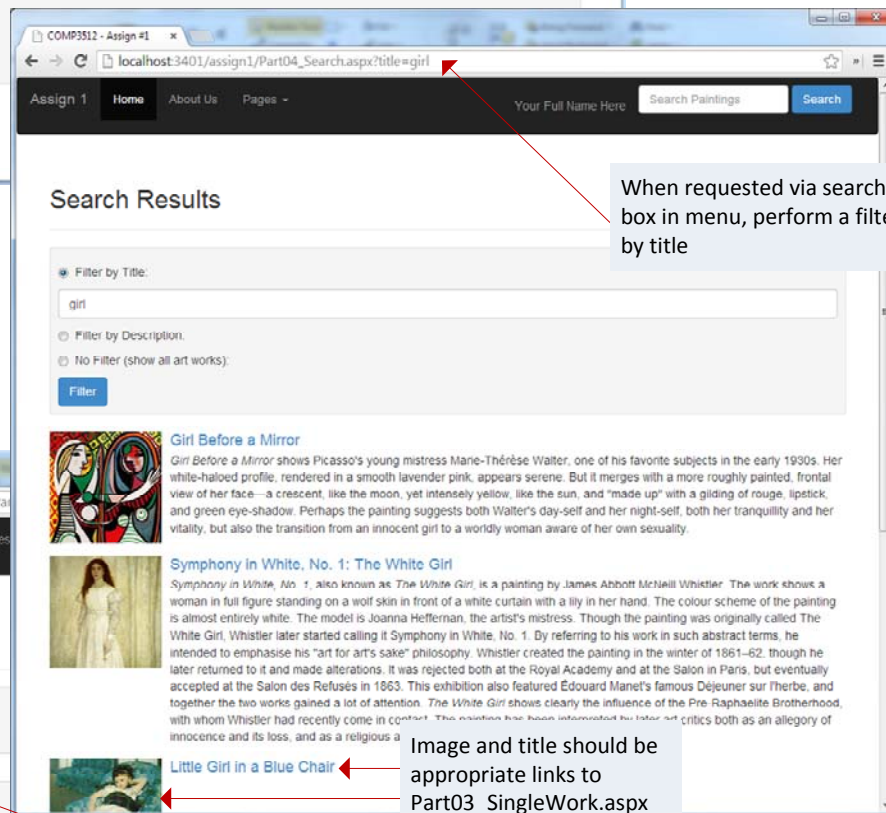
COMP3512 - Assign #1 ×

localhost:3401/assign1/Part04_Search.aspx?title=girl

Assign 1 Home About Us Pages Your Full Name Here Search Paintings Search

When requested via search box in menu, perform a filte by title

Search Results

Filter by Title:

girl

Filter by Description.

No Filter (show all art works):

Filter

Girl Before a Mirror

*Girl Before a Mirror* shows Picasso's young mistress Marie-Thérèse Walter, one of his favorite subjects in the early 1930s. Her white-haloed profile, rendered in a smooth lavender pink, appears serene. But it merges with a more roughly painted, frontal view of her face—a crescent, like the moon, yet intensely yellow, like the sun, and "made up" with a gilding of rouge, lipstick, and green eye-shadow. Perhaps the painting suggests both Walter's day-self and her night-self, both her tranquillity and her vitality, but also the transition from an innocent girl to a worldly woman aware of her own sexuality.

Symphony in White, No. 1: The White Girl

*Symphony in White, No. 1*, also known as *The White Girl*, is a painting by James Abbott McNeill Whistler. The work shows a woman in full figure standing on a wolf skin in front of a white curtain with a lily in her hand. The colour scheme of the painting is almost entirely white. The model is Joanna Heffernan, the artist's mistress. Though the painting was originally called The White Girl, Whistler later started calling it Symphony in White, No. 1. By referring to his work in such abstract terms, he intended to emphasise his "art for art's sake" philosophy. Whistler created the painting in the winter of 1861–62, though he later returned to it and made alterations. It was rejected both at the Royal Academy and at the Salon in Paris, but eventually accepted at the Salon des Refusés in 1863. This exhibition also featured Édouard Manet's famous Déjeuner sur l'herbe, and together the two works gained a lot of attention. *The White Girl* shows clearly the influence of the Pre-Raphaelite Brotherhood, with whom Whistler had recently come in contact. The painting has been interpreted by later art critics both as an allegory of innocence and its loss, and as a religious a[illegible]

Image and title should be appropriate links to Part03_SingleWork.aspx

Little Girl in a Blue Chair